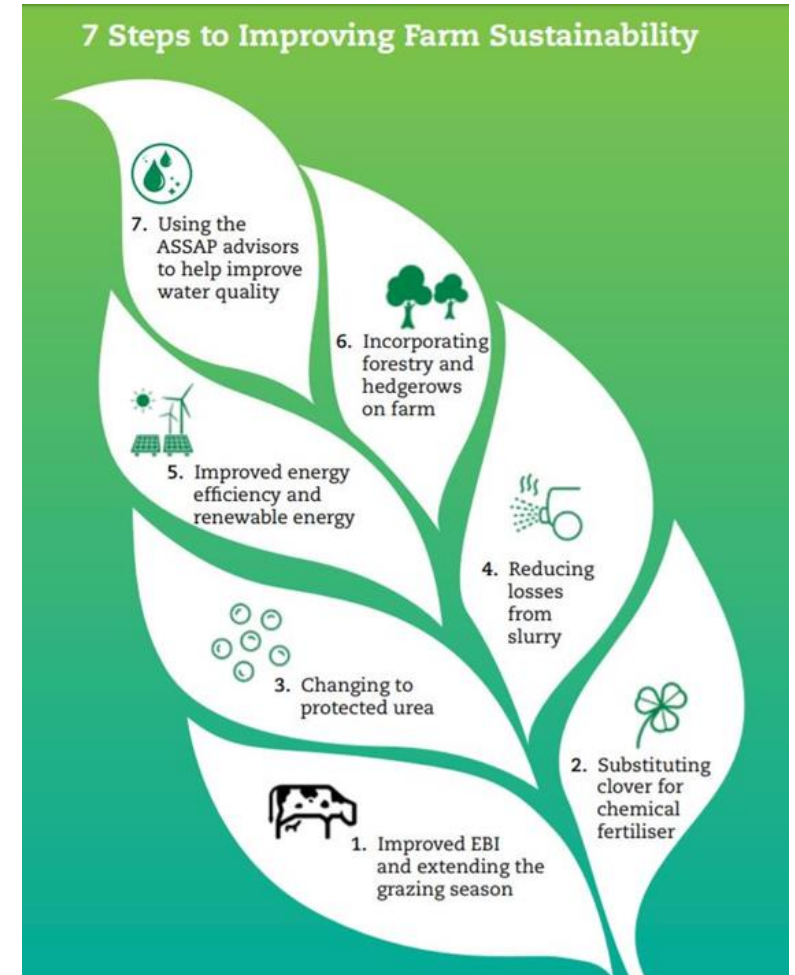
7 Steps to Improving Farm Sustainability

7. Using the ASSAP advisors to help improve water quality

6. Incorporating forestry and hedgerows on farm

5. Improved energy efficiency and renewable energy

4. Reducing losses from slurry

3. Changing to protected urea

2. Substituting clover for chemical fertiliser

1. Improved EBI and extending the grazing season